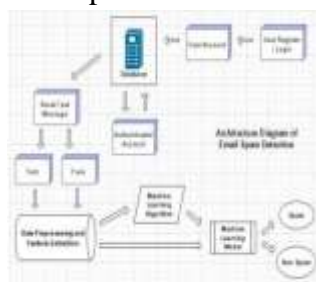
Database

Store

Email Account

Store

User Register Login

Read Mail Message

Authenticate Account

Architecture Diagram of Email Spam Detection

Train

Test

Data Preprocessing and Feature Extraction

Machine Learning Algorithm

Machine Learning Model

Spam

Non Spam